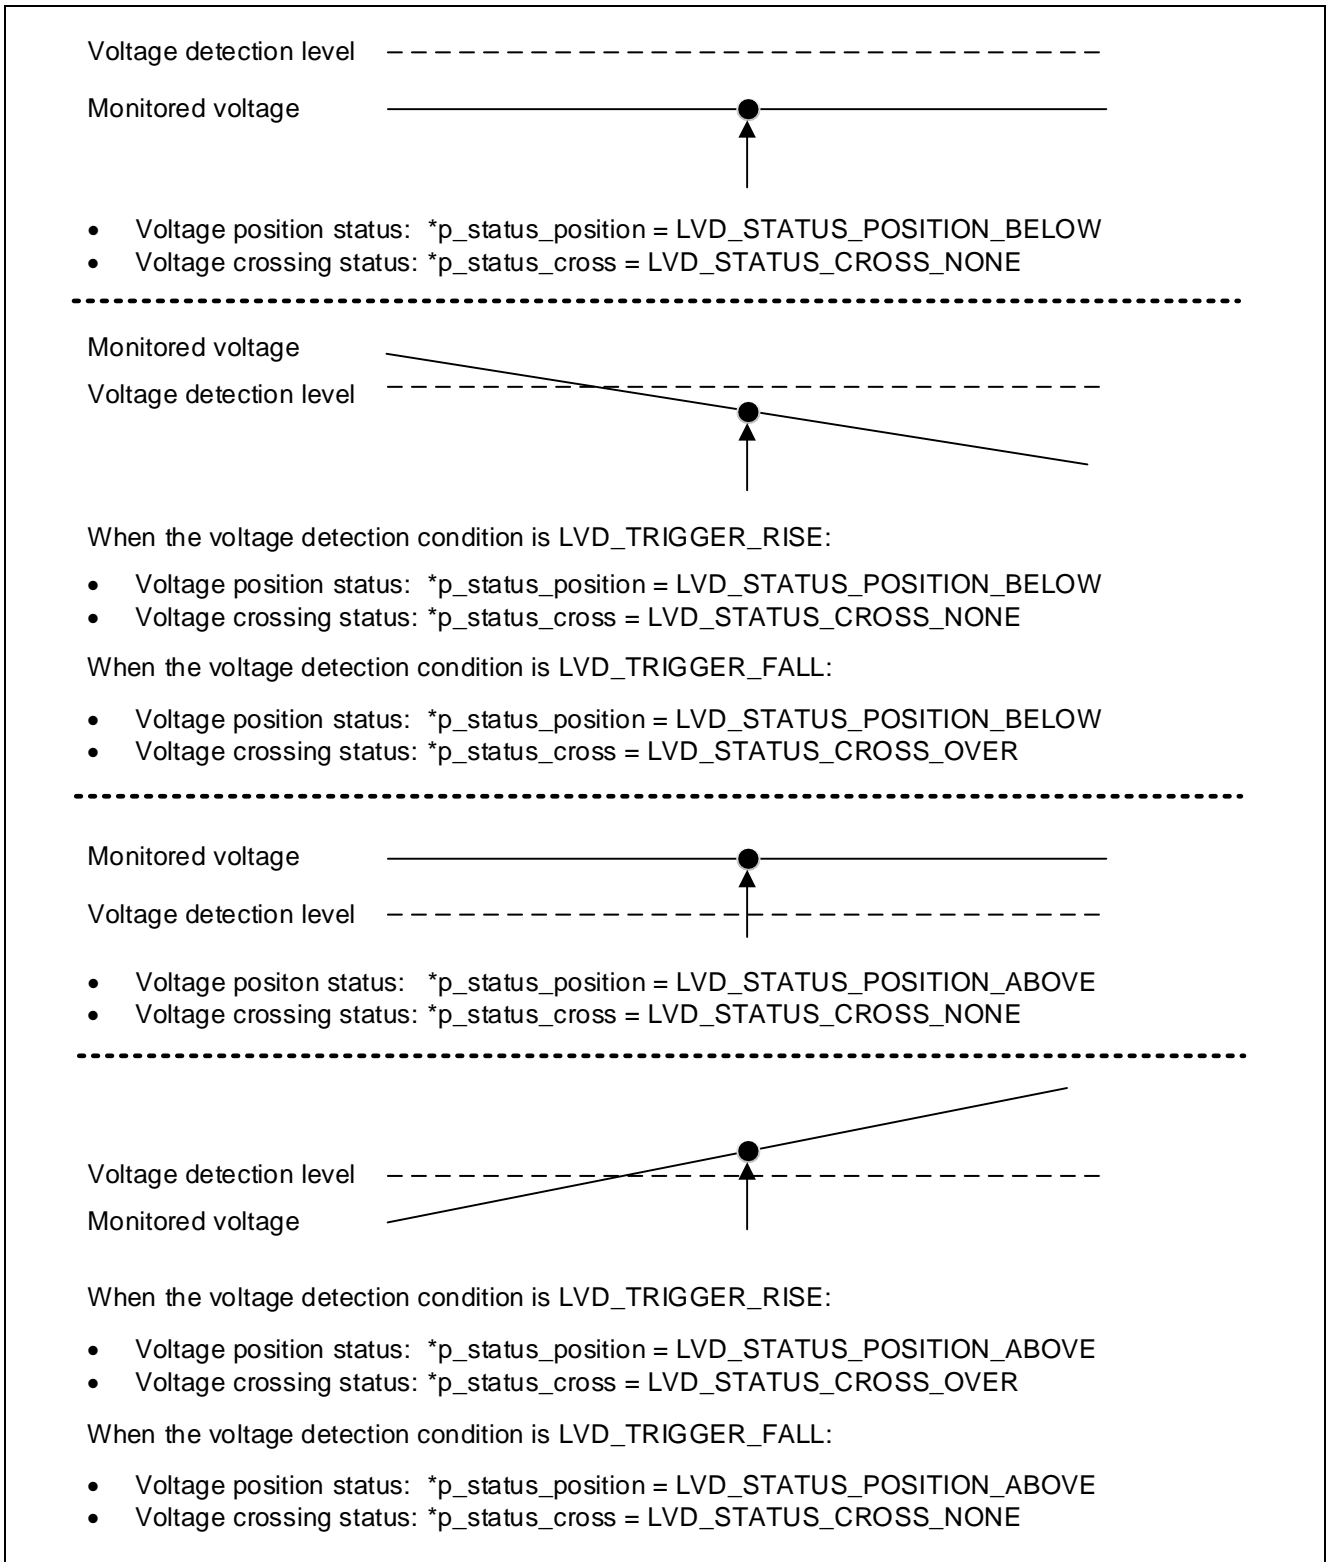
Voltage detection level

Monitored voltage

- Voltage position status: *p_status_position = LVD_STATUS_POSITION_BELOW
- Voltage crossing status: *p_status_cross = LVD_STATUS_CROSS_NONE

Monitored voltage

Voltage detection level

When the voltage detection condition is LVD_TRIGGER_RISE:

- Voltage position status: *p_status_position = LVD_STATUS_POSITION_BELOW
- Voltage crossing status: *p_status_cross = LVD_STATUS_CROSS_NONE

When the voltage detection condition is LVD_TRIGGER_FALL:

- Voltage position status: *p_status_position = LVD_STATUS_POSITION_BELOW
- Voltage crossing status: *p_status_cross = LVD_STATUS_CROSS_OVER

Monitored voltage

Voltage detection level

- Voltage positon status: *p_status_position = LVD_STATUS_POSITION_ABOVE
- Voltage crossing status: *p_status_cross = LVD_STATUS_CROSS_NONE

Voltage detection level

Monitored voltage

When the voltage detection condition is LVD_TRIGGER_RISE:

- Voltage position status: *p_status_position = LVD_STATUS_POSITION_ABOVE
- Voltage crossing status: *p_status_cross = LVD_STATUS_CROSS_OVER

When the voltage detection condition is LVD_TRIGGER_FALL:

- Voltage position status: *p_status_position = LVD_STATUS_POSITION_ABOVE
- Voltage crossing status: *p_status_cross = LVD_STATUS_CROSS_NONE